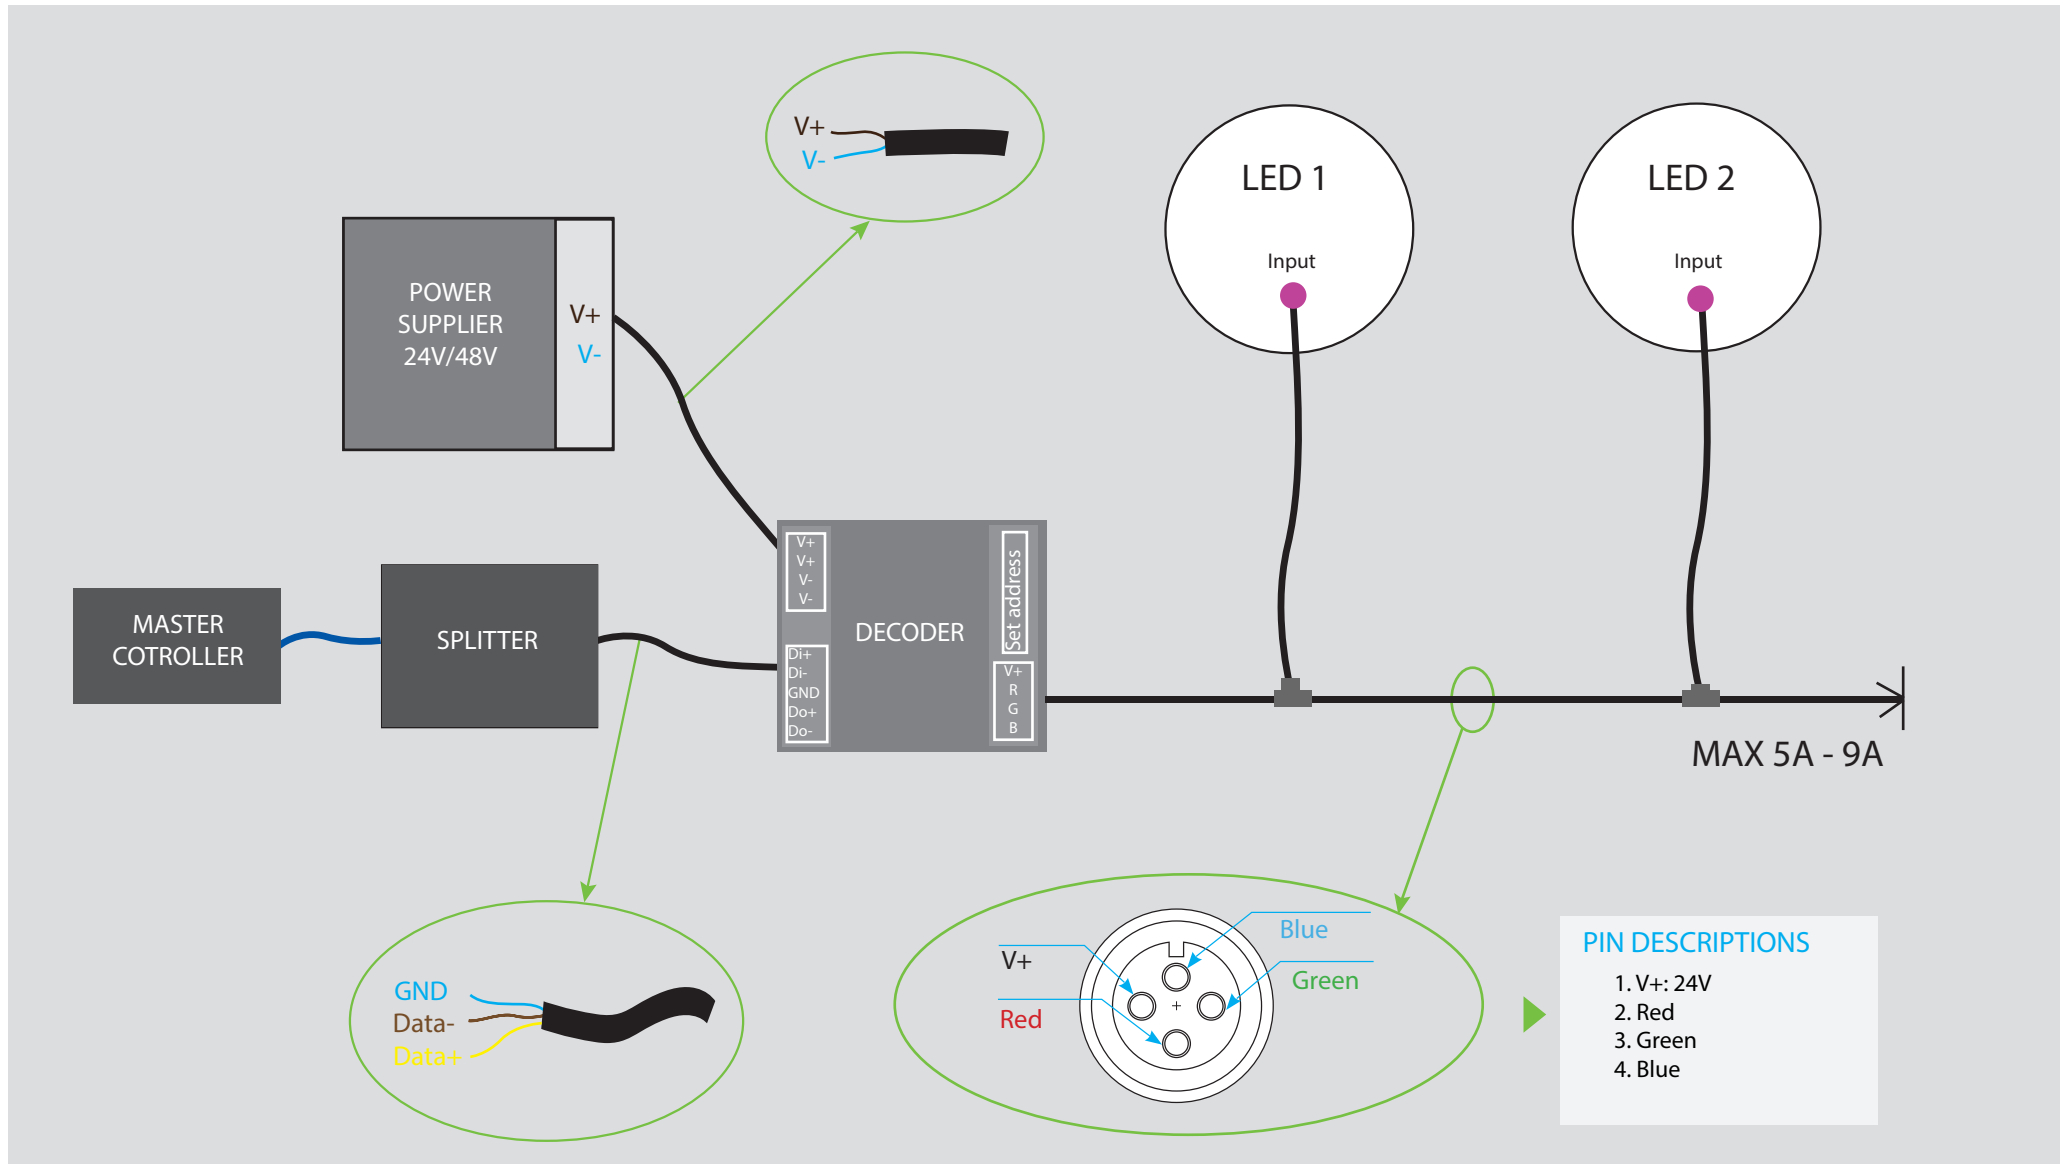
V+
V-

LED 1
Input

LED 2
Input

POWER SUPPLIER 24V/48V

V+
V-

MASTER COTROLLER

SPLITTER

V+
V+
V-
V-

DECODER

Set address

Di+
Di-
GND
Do+
Do-

V+
R
G
B

MAX 5A - 9A

GND
Data-
Data+

Blue
V+
Green
Red
+

PIN DESCRIPTIONS
1. V+: 24V
2. Red
3. Green
4. Blue